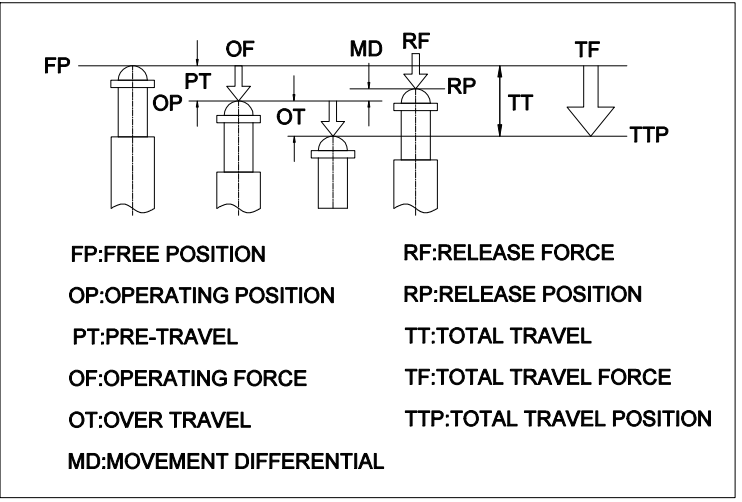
FP
OF
PT
OP
MD
RF
RP
OT
TT
TF
TTP

FP:FREE POSITION
OP:OPERATING POSITION
PT:PRE-TRAVEL
OF:OPERATING FORCE
OT:OVER TRAVEL
MD:MOVEMENT DIFFERENTIAL

RF:RELEASE FORCE
RP:RELEASE POSITION
TT:TOTAL TRAVEL
TF:TOTAL TRAVEL FORCE
TTP:TOTAL TRAVEL POSITION